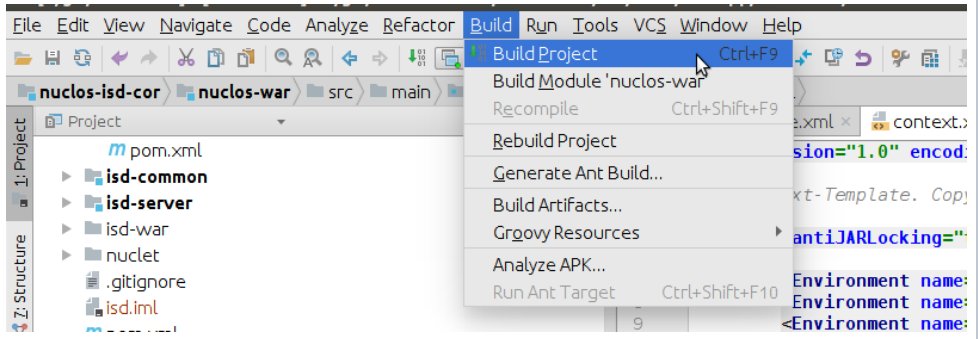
File Edit View Navigate Code Analyze Refactor Build Run Tools VCS Window Help

nuclos-isd-cor nuclos-war src main

Project

1: Project

Z: Structure

pom.xml
isd-common
isd-server
isd-war
nuclet
.gitignore
isd.iml
pom.xml

Build Project Ctrl+F9
Build Module 'nuclos-war'
Recompile Ctrl+Shift+F9
Rebuild Project
Generate Ant Build...
Build Artifacts...
Groovy Resources
Analyze APK...
Run Ant Target Ctrl+Shift+F10

e.xml ×
context.x

sion="1.0" encodi
xt-Template. Copy
antiJARLocking="
Environment name
Environment name
9 <Environment name